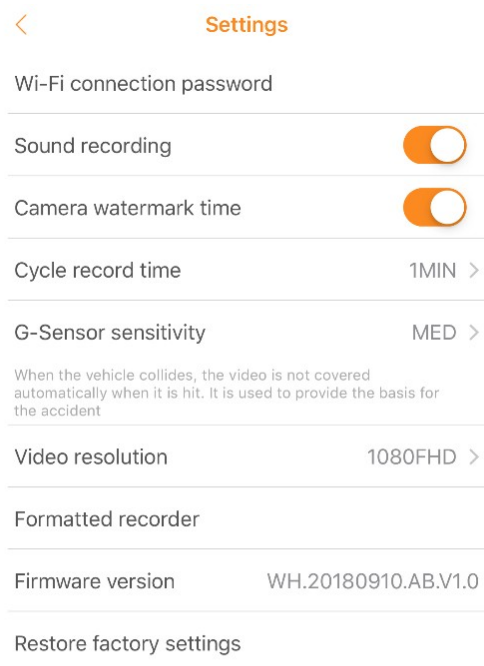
<
Settings

Wi-Fi connection password

Sound recording

Camera watermark time

Cycle record time 1MIN >

G-Sensor sensitivity MED >

When the vehicle collides, the video is not covered automatically when it is hit. It is used to provide the basis for the accident

Video resolution 1080FHD >

Formatted recorder

Firmware version WH.20180910.AB.V1.0

Restore factory settings